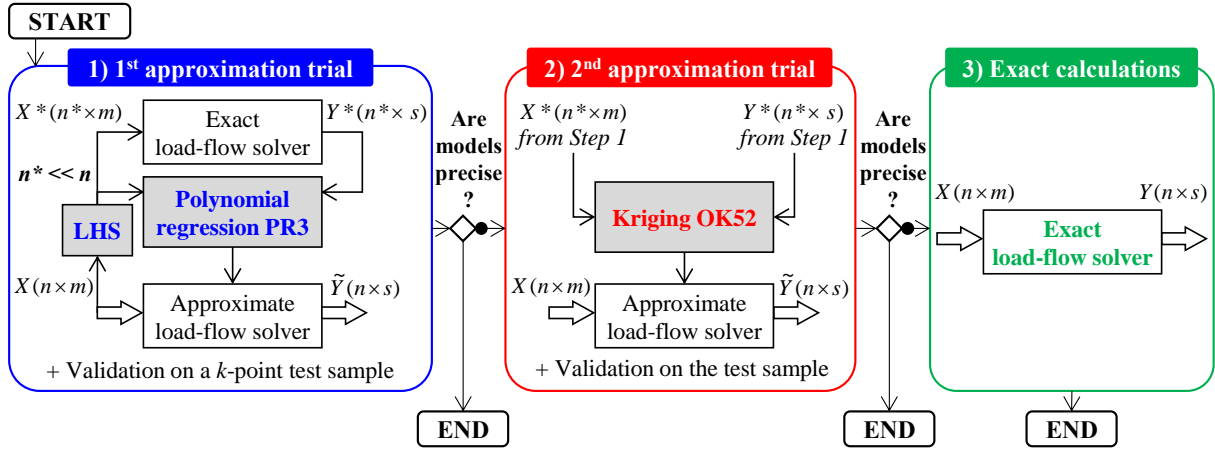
START

1) 1$^{st}$ approximation trial

$X^*(n^* \times m)$

Exact load-flow solver

$Y^*(n^* \times s)$

$n^* << n$

LHS

Polynomial regression PR3

$X(n \times m)$

Approximate load-flow solver

$\tilde{Y}(n \times s)$

+ Validation on a $k$-point test sample

Are models precise ?

2) 2$^{nd}$ approximation trial

$X^*(n^* \times m)$ from Step 1

$Y^*(n^* \times s)$ from Step 1

Kriging OK52

$X(n \times m)$

Approximate load-flow solver

$\tilde{Y}(n \times s)$

+ Validation on the test sample

Are models precise ?

3) Exact calculations

$X(n \times m)$

$Y(n \times s)$

Exact load-flow solver

END

END

END